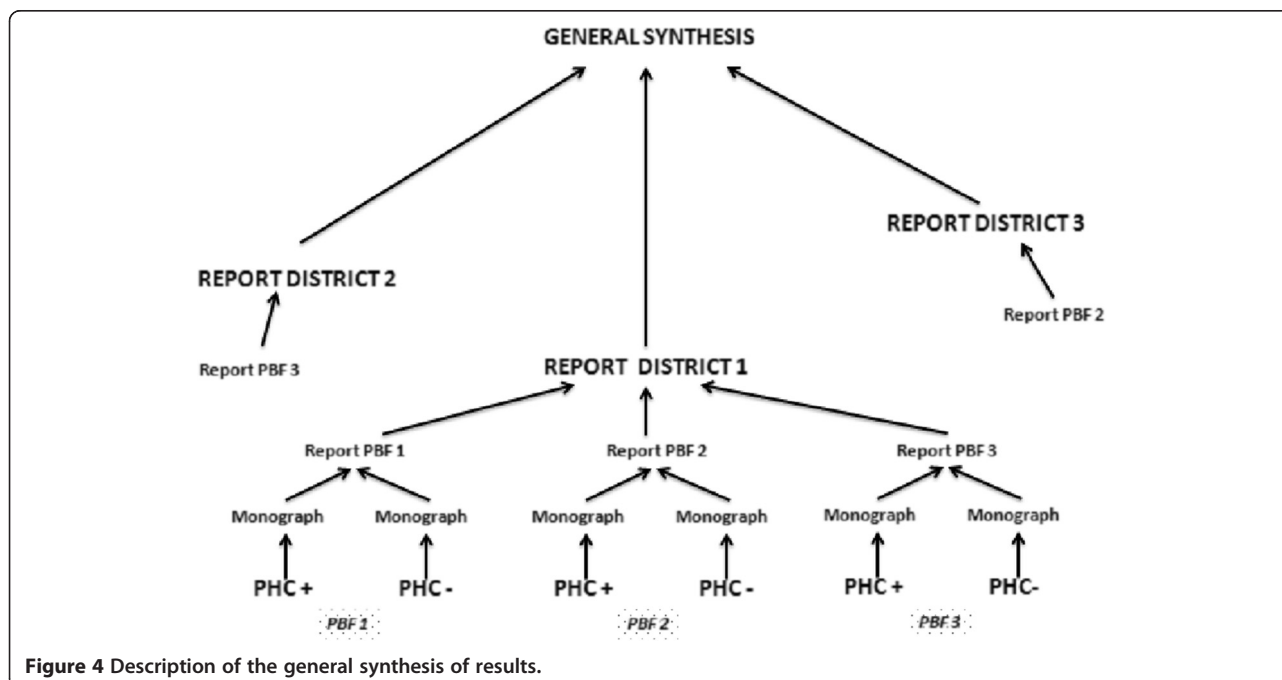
GENERAL SYNTHESIS

REPORT DISTRICT 2

Report PBF 3

REPORT DISTRICT 3

Report PBF 2

REPORT DISTRICT 1

Report PBF 1

Report PBF 2

Report PBF 3

Monograph

Monograph

Monograph

Monograph

Monograph

Monograph

PHC +

PHC -

PHC +

PHC -

PHC +

PHC-

PBF 1

PBF 2

PBF 3

Figure 4 Description of the general synthesis of results.